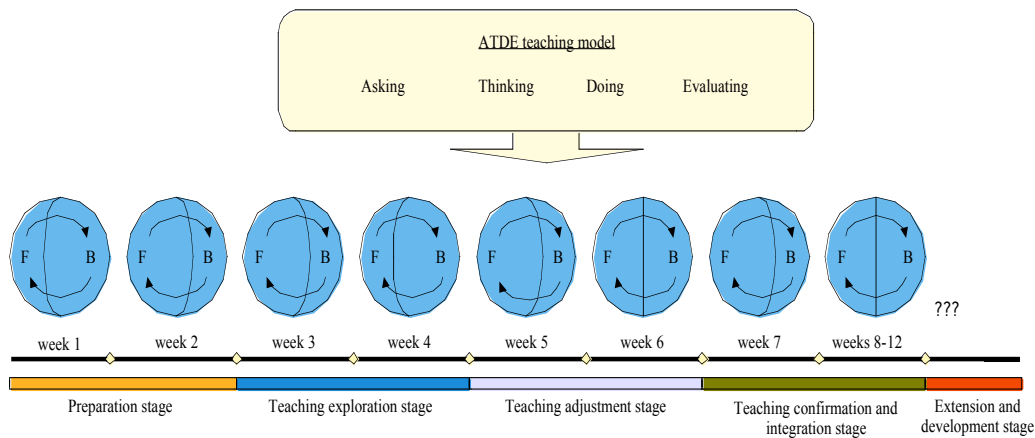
ATDE teaching model

Asking Thinking Doing Evaluating

F B F B F B F B F B F B F B F B

???

week 1 week 2 week 3 week 4 week 5 week 6 week 7 weeks 8-12

Preparation stage

Teaching exploration stage

Teaching adjustment stage

Teaching confirmation and integration stage

Extension and development stage